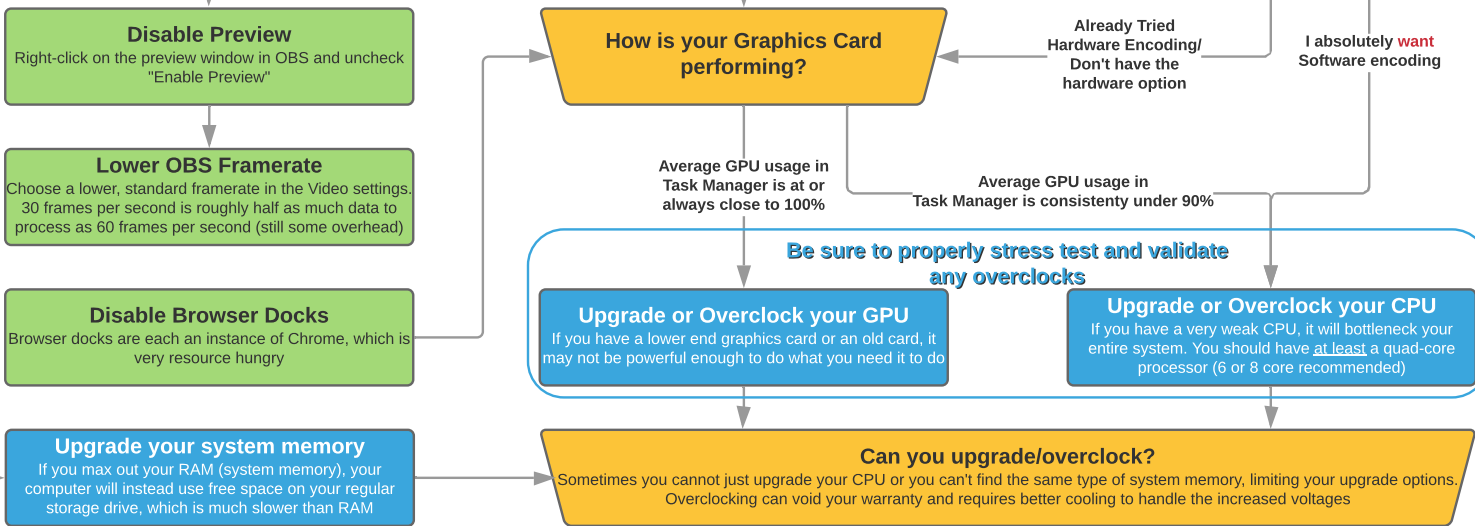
Disable Preview
Right-click on the preview window in OBS and uncheck "Enable Preview"

Lower OBS Framerate
Choose a lower, standard framerate in the Video settings. 30 frames per second is roughly half as much data to process as 60 frames per second (still some overhead)

Disable Browser Docks
Browser docks are each an instance of Chrome, which is very resource hungry

Upgrade your system memory
If you max out your RAM (system memory), your computer will instead use free space on your regular storage drive, which is much slower than RAM

How is your Graphics Card performing?

Already Tried Hardware Encoding/ Don't have the hardware option

I absolutely want Software encoding

Average GPU usage in Task Manager is at or always close to 100%

Average GPU usage in Task Manager is consistenty under 90%

Be sure to properly stress test and validate any overclocks

Upgrade or Overclock your GPU
If you have a lower end graphics card or an old card, it may not be powerful enough to do what you need it to do

Upgrade or Overclock your CPU
If you have a very weak CPU, it will bottleneck your entire system. You should have at least a quad-core processor (6 or 8 core recommended)

Can you upgrade/overclock?
Sometimes you cannot just upgrade your CPU or you can't find the same type of system memory, limiting your upgrade options. Overclocking can void your warranty and requires better cooling to handle the increased voltages